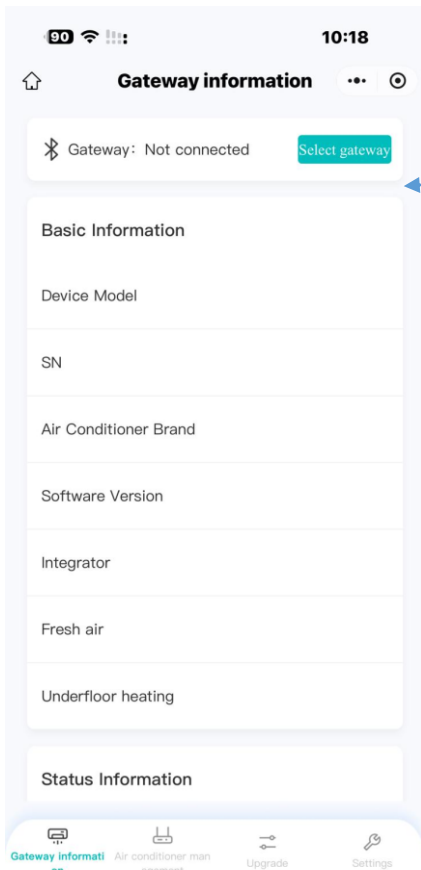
90

10:18

Gateway information

Gateway：Not connected

Select gateway

Basic Information

Device Model

SN

Air Conditioner Brand

Software Version

Integrator

Fresh air

Underfloor heating

Status Information

Gateway informati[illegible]

Air conditioner man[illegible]

Upgrade

Settings